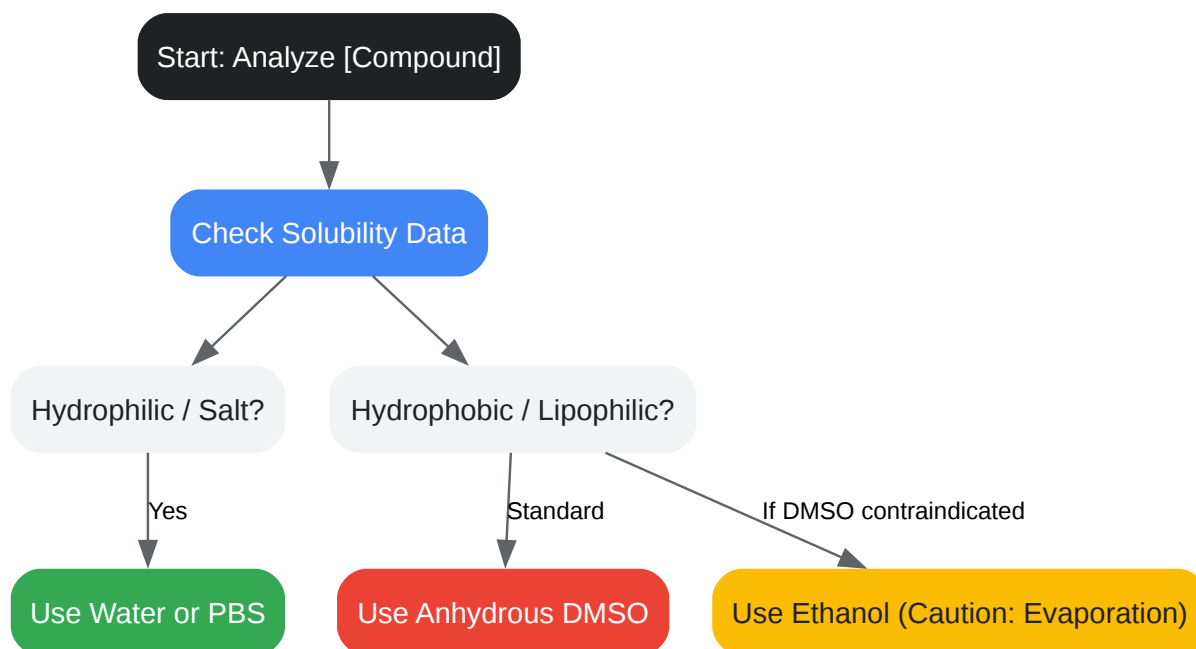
Start: Analyze [Compound]

Check Solubility Data

Hydrophilic / Salt?

Hydrophobic / Lipophilic?

Yes

Standard

If DMSO contraindicated

Use Water or PBS

Use Anhydrous DMSO

Use Ethanol (Caution: Evaporation)